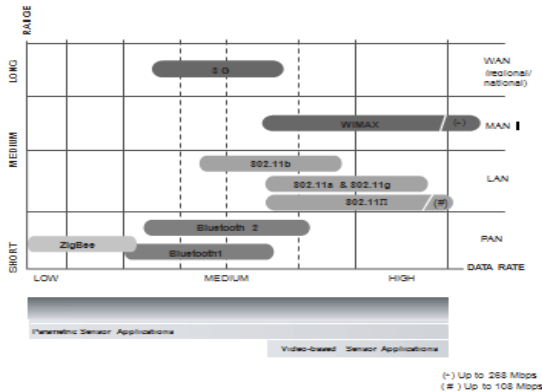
RANGE

LONG

MEDIUM

SHORT

3 G

WAN (regional/ national)

WIMAX

(-)

MAN

802.11b

802.11a & 802.11g

LAN

802.11n

(#)

Bluetooth 2

PAN

ZigBee

Bluetooth1

LOW

MEDIUM

HIGH

DATA RATE

Parametric Sensor Applications

Video-based Sensor Applications

(-) Up to 268 Mbps
(#) Up to 108 Mbps